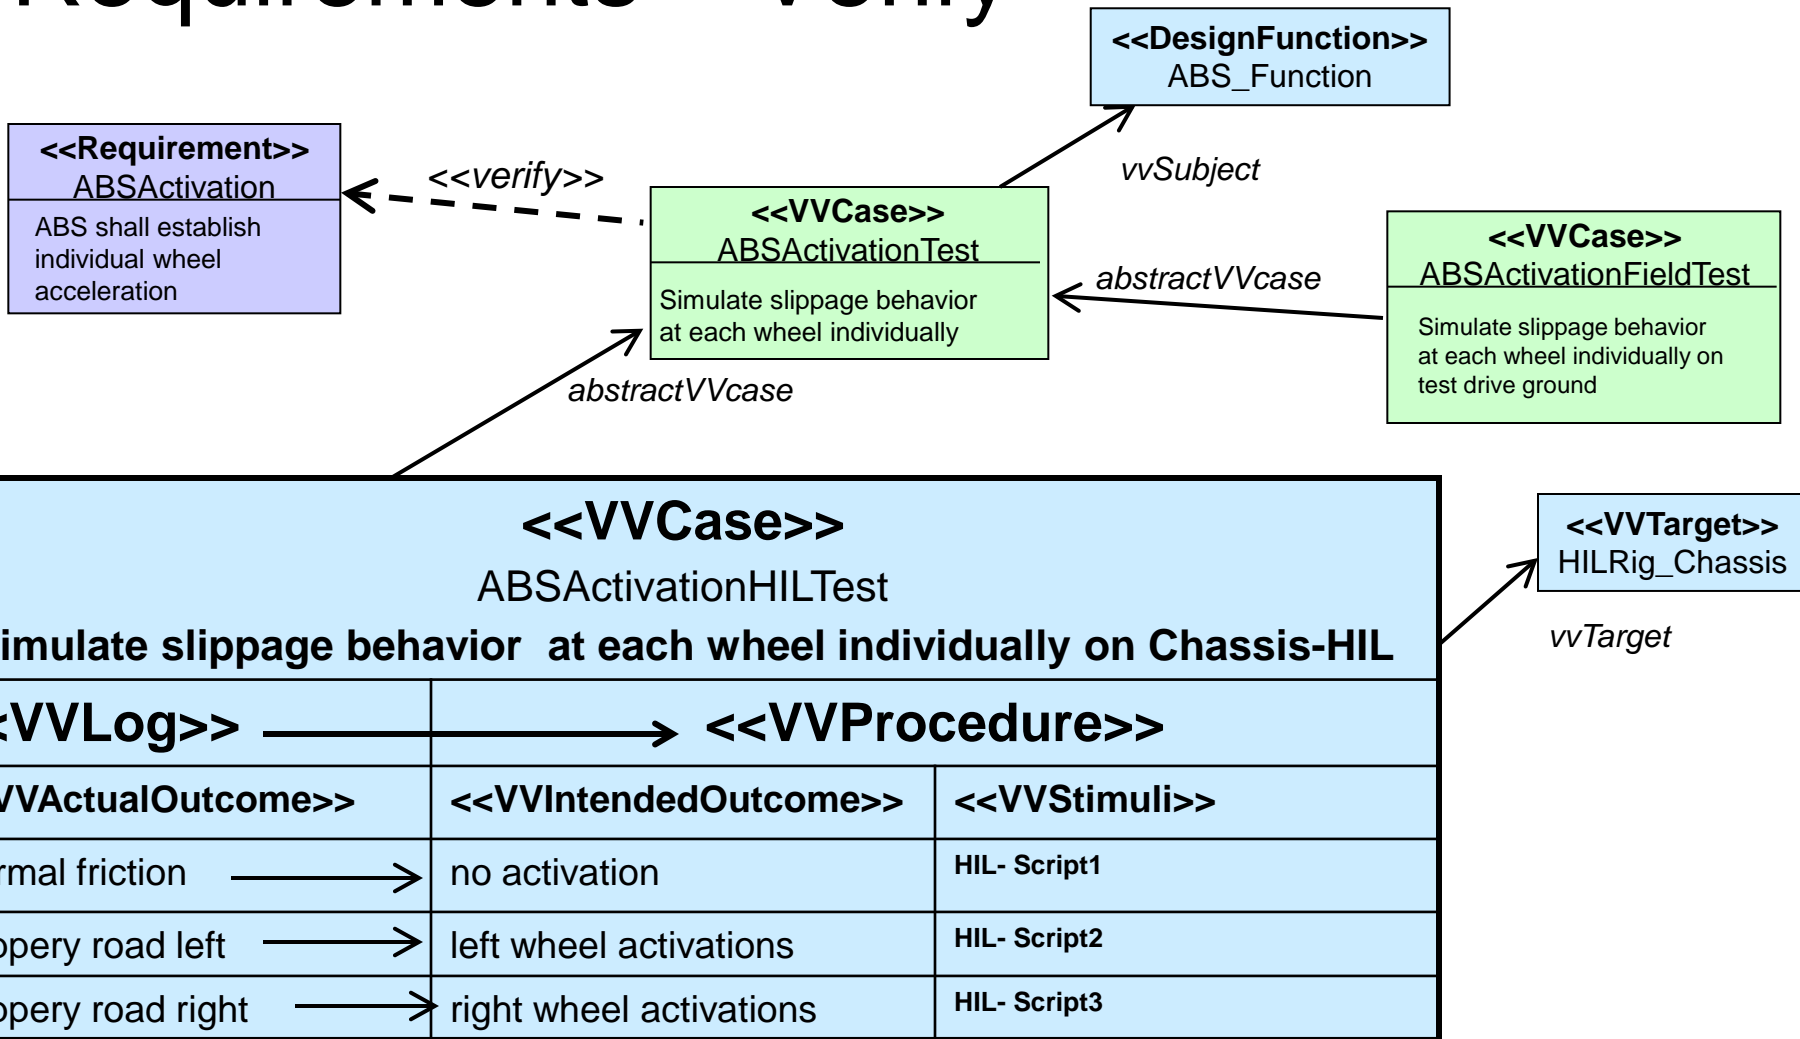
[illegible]

<<DesignFunction>>
ABS_Function

<<Requirement>>
ABSActivation
ABS shall establish individual wheel acceleration

<<verify>>

vvSubject

<<VVCase>>
ABSActivationTest
Simulate slippage behavior at each wheel individually

abstractVVcase

<<VVCase>>
ABSActivationFieldTest
Simulate slippage behavior at each wheel individually on test drive ground

abstractVVcase

<<VVCase>>
ABSActivationHILTest
imulate slippage behavior at each wheel individually on Chassis-HIL

<<VVTarget>>
HILRig_Chassis

vvTarget

| <VVLog>> | <<VVProcedure>> | |
|---|---|---|
| VActualOutcome>> | <<VVIntendedOutcome>> | <<VVStimuli>> |
| rmal friction | no activation | HIL- Script1 |
| pery road left | left wheel activations | HIL- Script2 |
| pery road right | right wheel activations | HIL- Script3 |